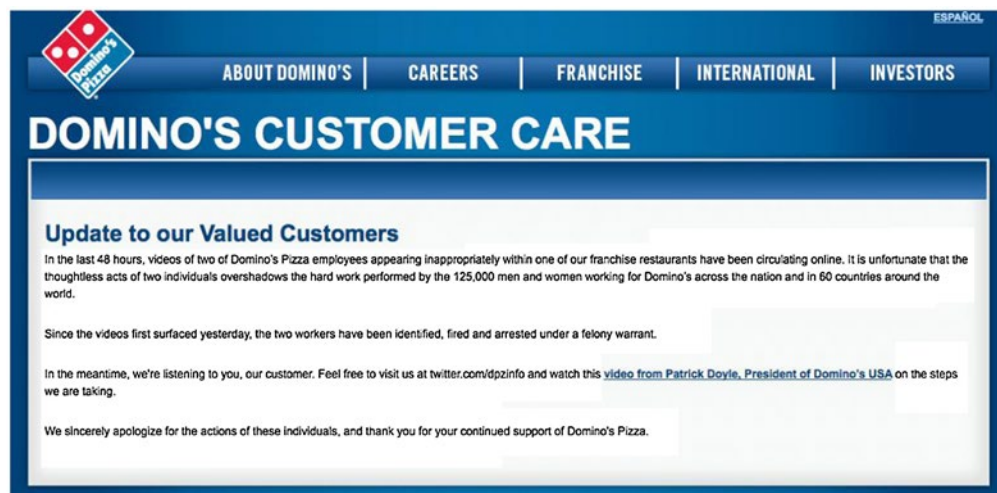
ESPAÑOL

Domino's Pizza

ABOUT DOMINO'S | CAREERS | FRANCHISE | INTERNATIONAL | INVESTORS

DOMINO'S CUSTOMER CARE

Update to our Valued Customers

In the last 48 hours, videos of two of Domino's Pizza employees appearing inappropriately within one of our franchise restaurants have been circulating online. It is unfortunate that the thoughtless acts of two individuals overshadows the hard work performed by the 125,000 men and women working for Domino's across the nation and in 60 countries around the world.

Since the videos first surfaced yesterday, the two workers have been identified, fired and arrested under a felony warrant.

In the meantime, we're listening to you, our customer. Feel free to visit us at twitter.com/dpzinfo and watch this video from Patrick Doyle, President of Domino's USA on the steps we are taking.

We sincerely apologize for the actions of these individuals, and thank you for your continued support of Domino's Pizza.